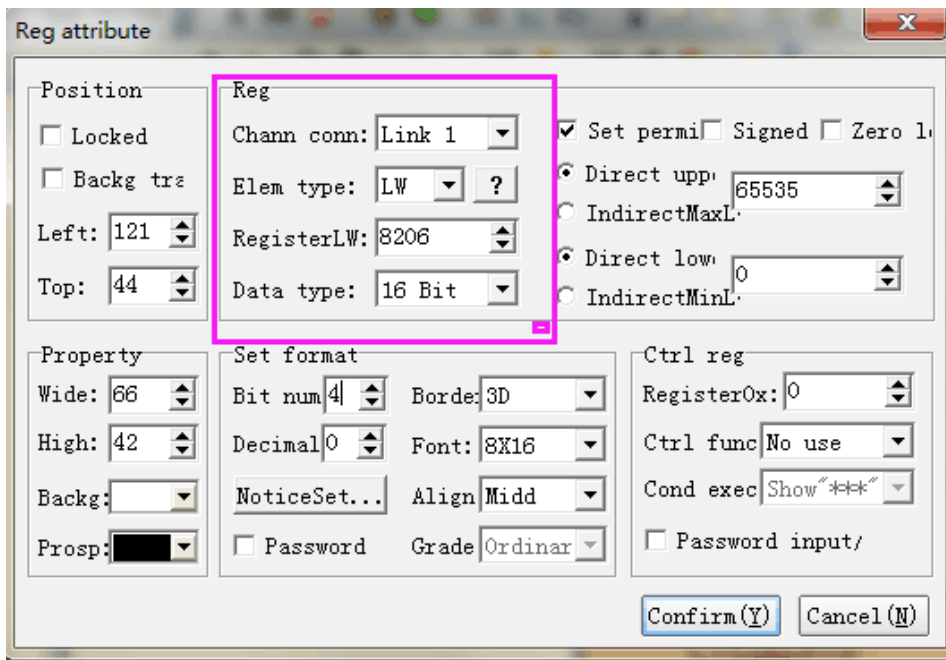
Reg attribute

Position
Locked
Backg tra
Left: 121
Top: 44

Reg
Chann conn: Link 1
Elem type: LW ?
RegisterLW: 8206
Data type: 16 Bit

Set permi Signed Zero l
Direct upp 65535
IndirectMaxL
Direct low 0
IndirectMinL

Property
Wide: 66
High: 42
Backg:
Prosp:

Set format
Bit num 4
Decimal 0
NoticeSet...
Password
Borde: 3D
Font: 8X16
Align Midd
Grade Ordinar

Ctrl reg
RegisterOx: 0
Ctrl func No use
Cond exec Show"***"
Password input/

Confirm(Y)
Cancel(N)